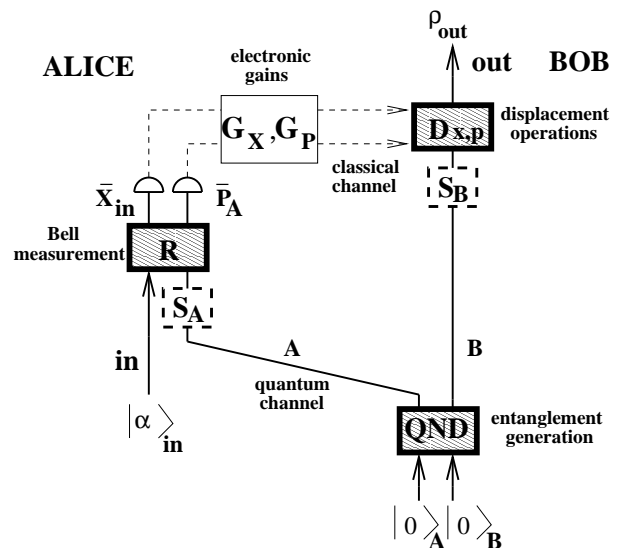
$\rho_{out}$

ALICE

electronic gains

out

BOB

$G_X, G_P$

$D_{x,p}$

displacement operations

classical channel

$\bar{X}_{in}$

$\bar{P}_A$

$S_B$

Bell measurement

R

$S_A$

in

A

B

quantum channel

$|\alpha\rangle_{in}$

QND

entanglement generation

$|0\rangle_A$ $|0\rangle_B$